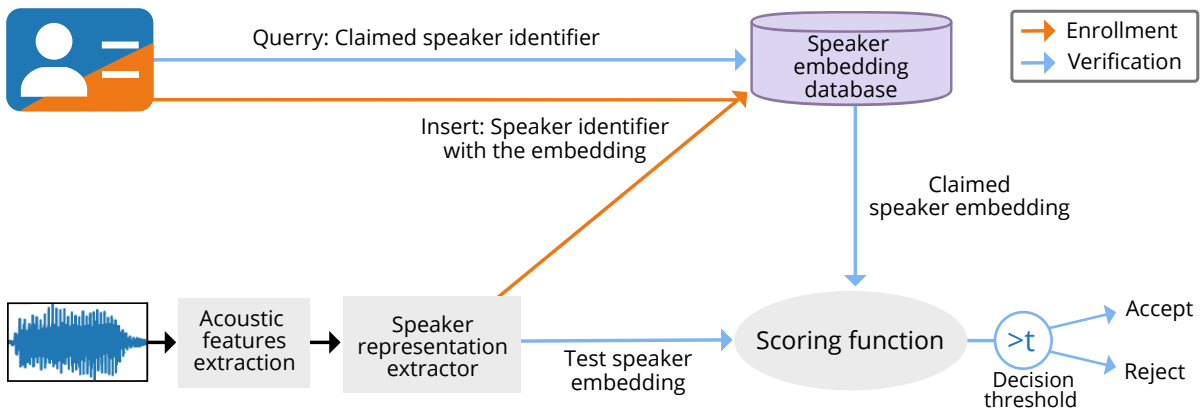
Querry: Claimed speaker identifier

Speaker embedding database

Enrollment
Verification

Insert: Speaker identifier with the embedding

Claimed speaker embedding

Acoustic features extraction

Speaker representation extractor

Test speaker embedding

Scoring function

>t

Decision threshold

Accept

Reject